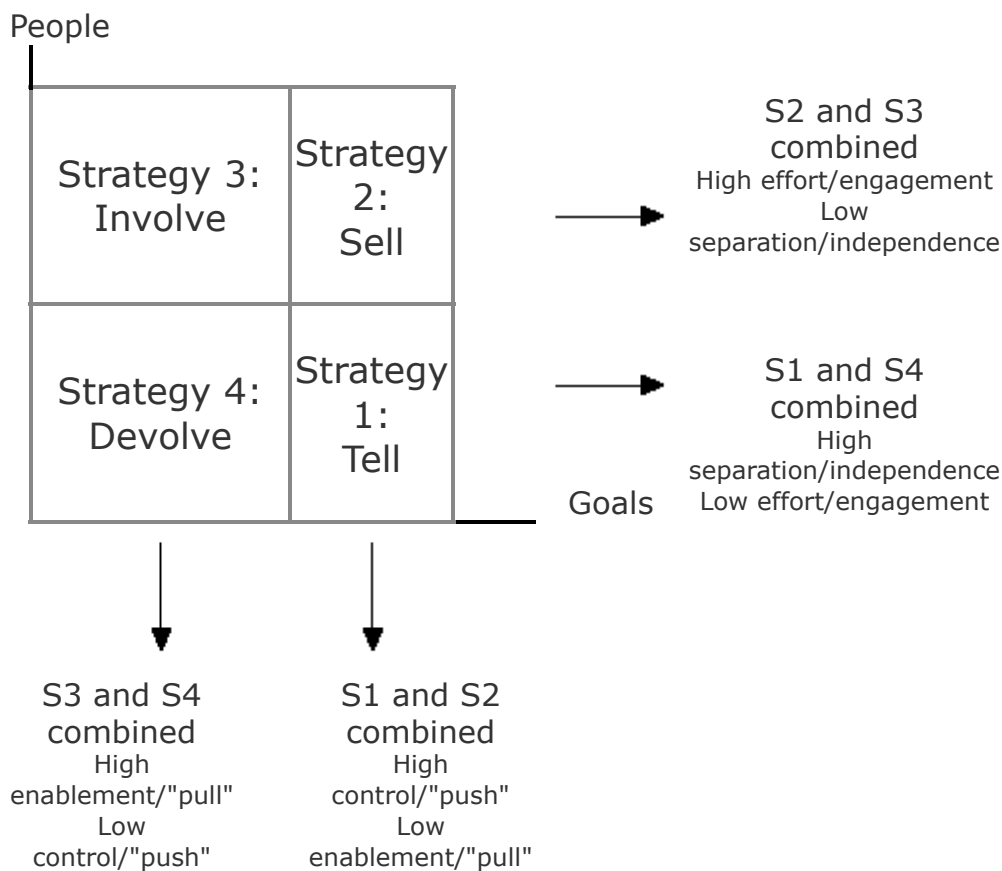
People

Strategy 3: Involve

Strategy 2: Sell

Strategy 4: Devolve

Strategy 1: Tell

Goals

S2 and S3 combined
High effort/engagement
Low separation/independence

S1 and S4 combined
High separation/independence
Low effort/engagement

S3 and S4 combined
High enablement/"pull"
Low control/"push"

S1 and S2 combined
High control/"push"
Low enablement/"pull"